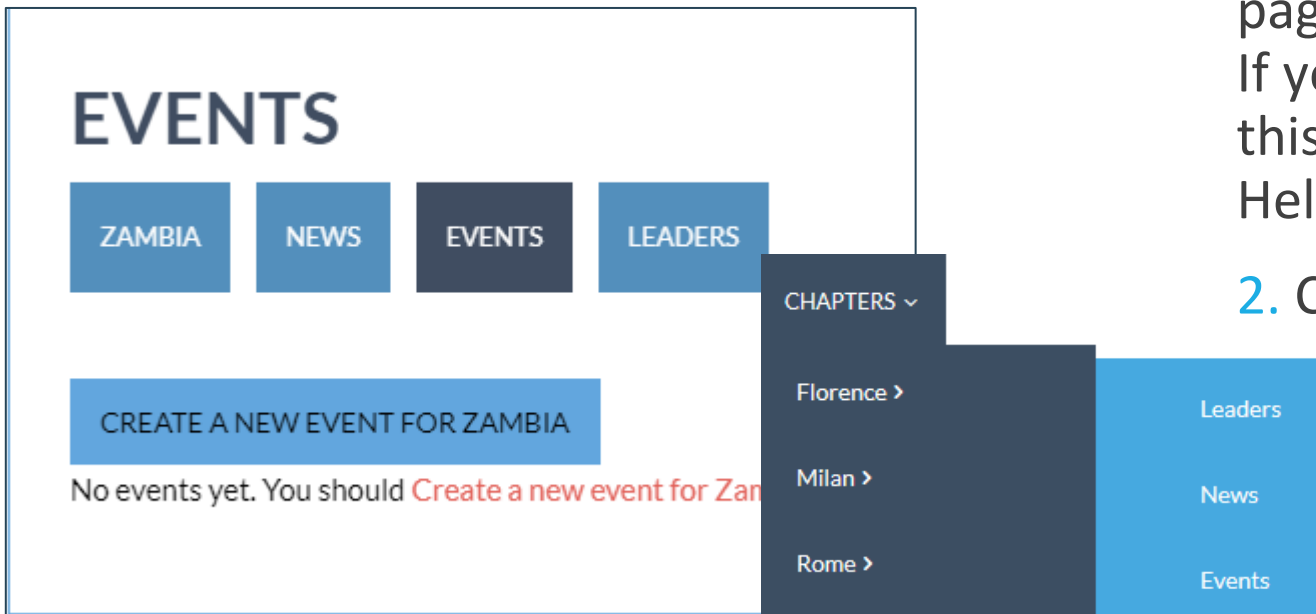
pag
If y
this
Hel

2. C

EVENTS

ZAMBIA

NEWS

EVENTS

LEADERS

CREATE A NEW EVENT FOR ZAMBIA

No events yet. You should Create a new event for Zam

CHAPTERS

Florence ›

Milan ›

Rome ›

Leaders

News

Events